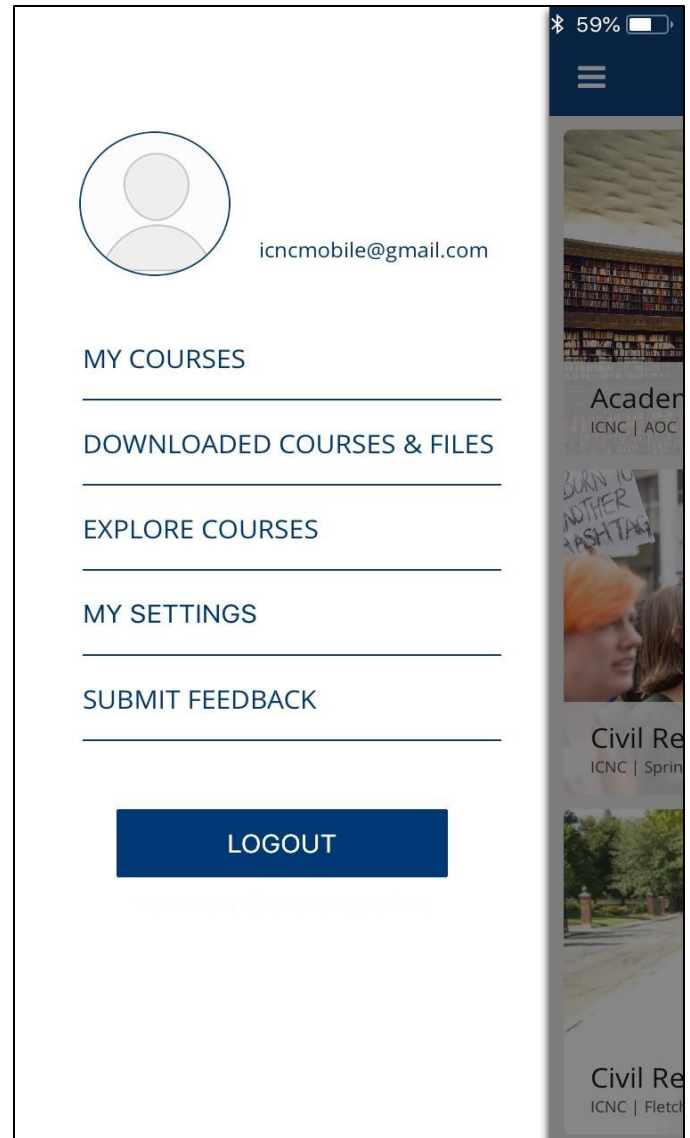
59%

icncmobile@gmail.com

MY COURSES

DOWNLOADED COURSES & FILES

EXPLORE COURSES

MY SETTINGS

SUBMIT FEEDBACK

LOGOUT

Acaden
ICNC | AOC

BORN TO
ANOTHER
HASHTAG

Civil Re
ICNC | Sprin

Civil Re
ICNC | Fletch